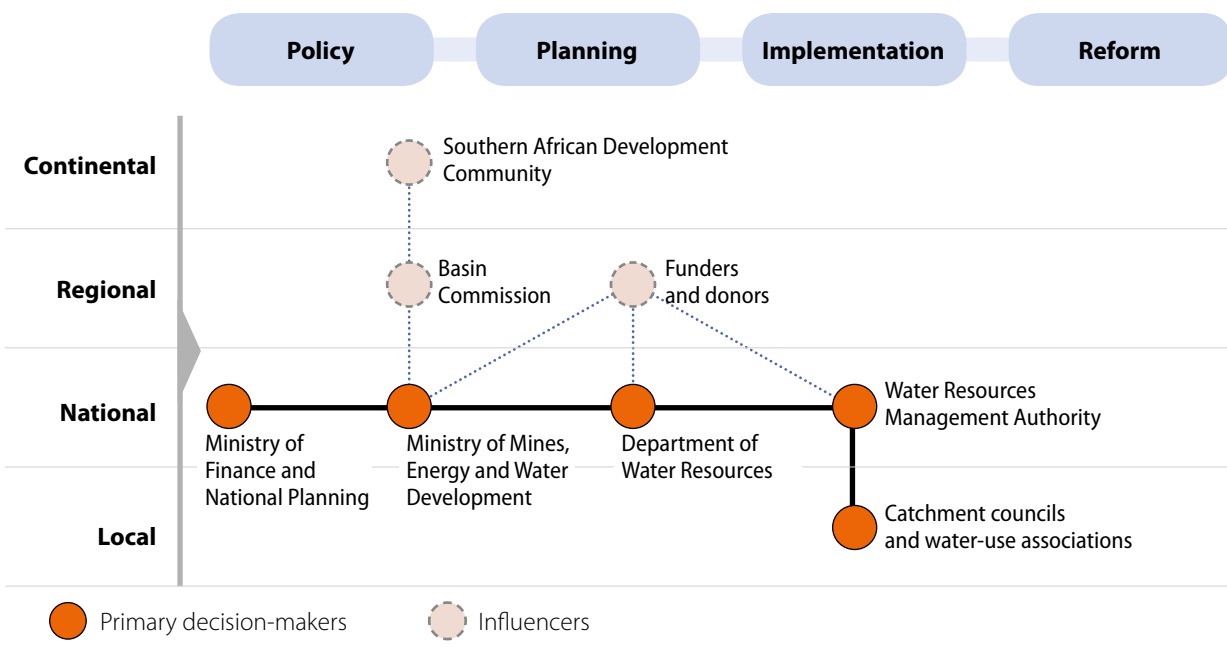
Policy
Planning
Implementation
Reform

Continental
Southern African Development Community

Regional
Basin Commission
Funders and donors

National
Ministry of Finance and National Planning
Ministry of Mines, Energy and Water Development
Department of Water Resources
Water Resources Management Authority

Local
Catchment councils and water-use associations

Primary decision-makers
Influencers